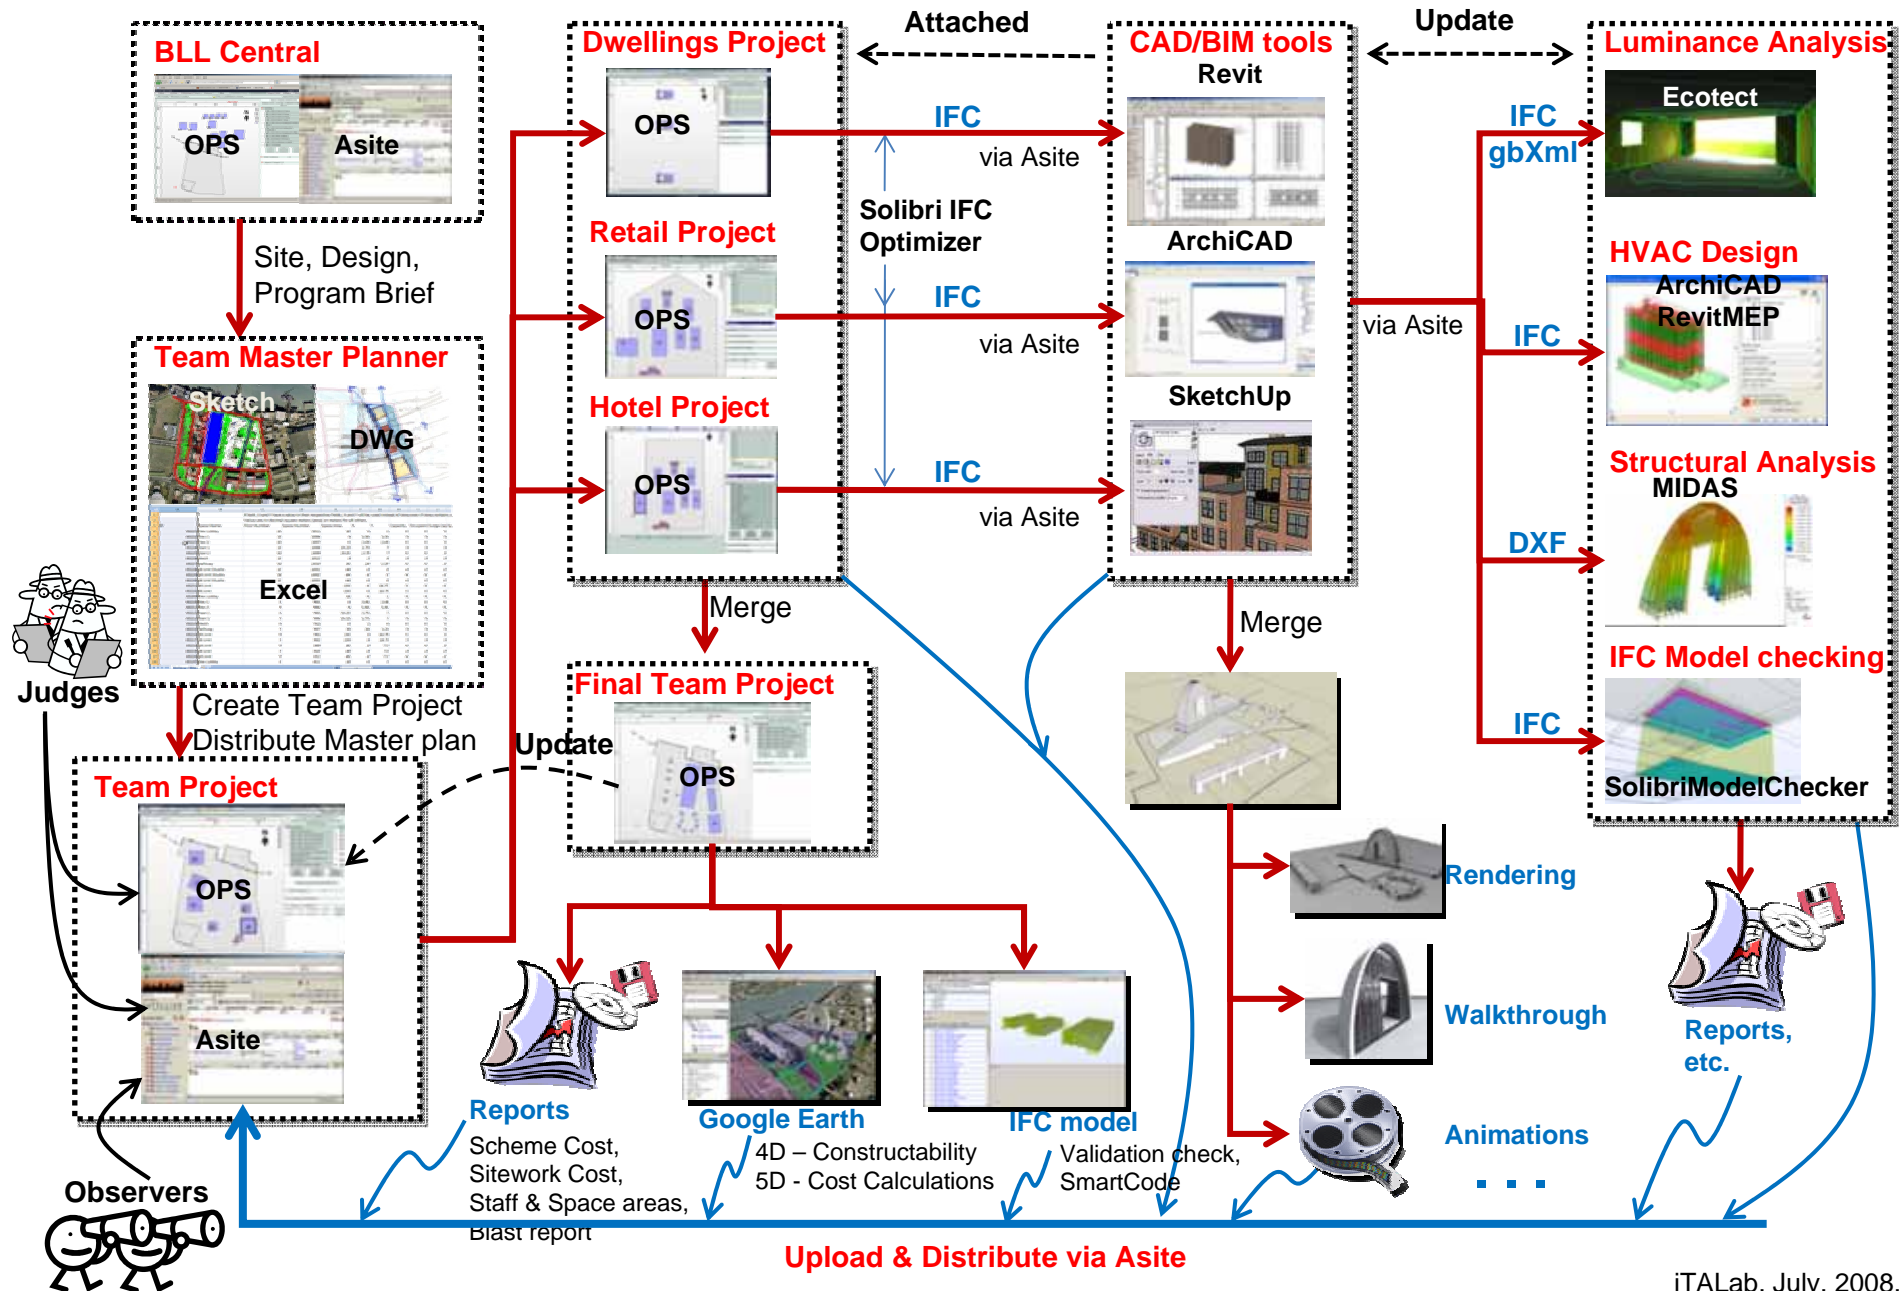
BLL Central
OPS
Asite

Site, Design, Program Brief

Team Master Planner
Sketch
DWG
Excel

Judges

Create Team Project
Distribute Master plan

Team Project
OPS
Asite

Observers

Dwellings Project
OPS
Retail Project
OPS
Hotel Project
OPS

Attached

IFC
via Asite
Solibri IFC Optimizer
IFC
via Asite
IFC
via Asite

CAD/BIM tools
Revit
ArchiCAD
SketchUp

Update

Luminance Analysis
IFC
gbXml
Ecotect

via Asite

HVAC Design
IFC
ArchiCAD
RevitMEP

Structural Analysis
MIDAS
DXF

IFC Model checking
IFC
SolibriModelChecker

Merge

Final Team Project
Update
OPS

Merge

Rendering
Walkthrough
Animations
. . .

Reports, etc.

Reports
Scheme Cost,
Sitework Cost,
Staff & Space areas,
Blast report

Google Earth
4D – Constructability
5D - Cost Calculations

IFC model
Validation check,
SmartCode

Upload & Distribute via Asite

iTALab. July. 2008.